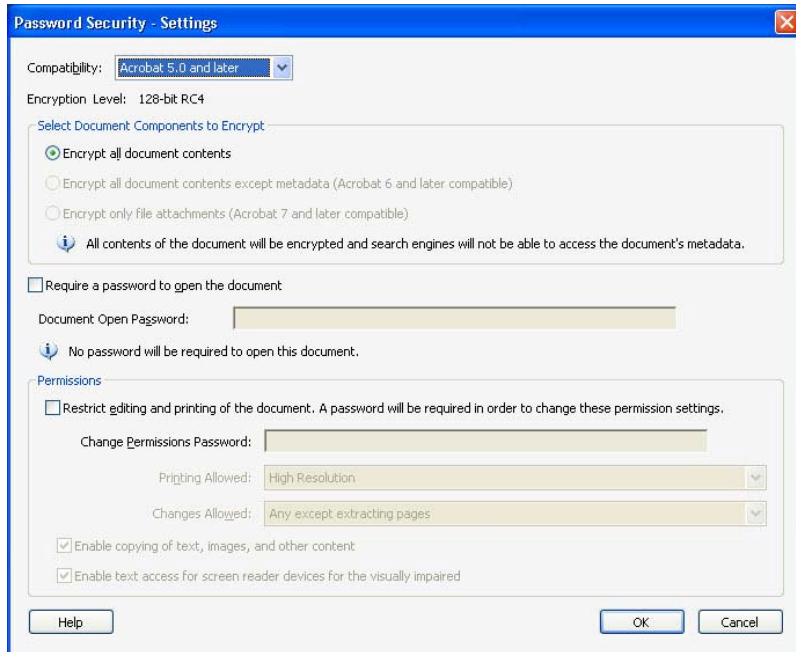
Password Security - Settings

Compatibility: Acrobat 5.0 and later

Encryption Level: 128-bit RC4

Select Document Components to Encrypt

Encrypt all document contents

Encrypt all document contents except metadata (Acrobat 6 and later compatible)

Encrypt only file attachments (Acrobat 7 and later compatible)

All contents of the document will be encrypted and search engines will not be able to access the document's metadata.

Require a password to open the document

Document Open Password:

No password will be required to open this document.

Permissions

Restrict editing and printing of the document. A password will be required in order to change these permission settings.

Change Permissions Password:

Printing Allowed: High Resolution

Changes Allowed: Any except extracting pages

Enable copying of text, images, and other content

Enable text access for screen reader devices for the visually impaired

Help

OK

Cancel